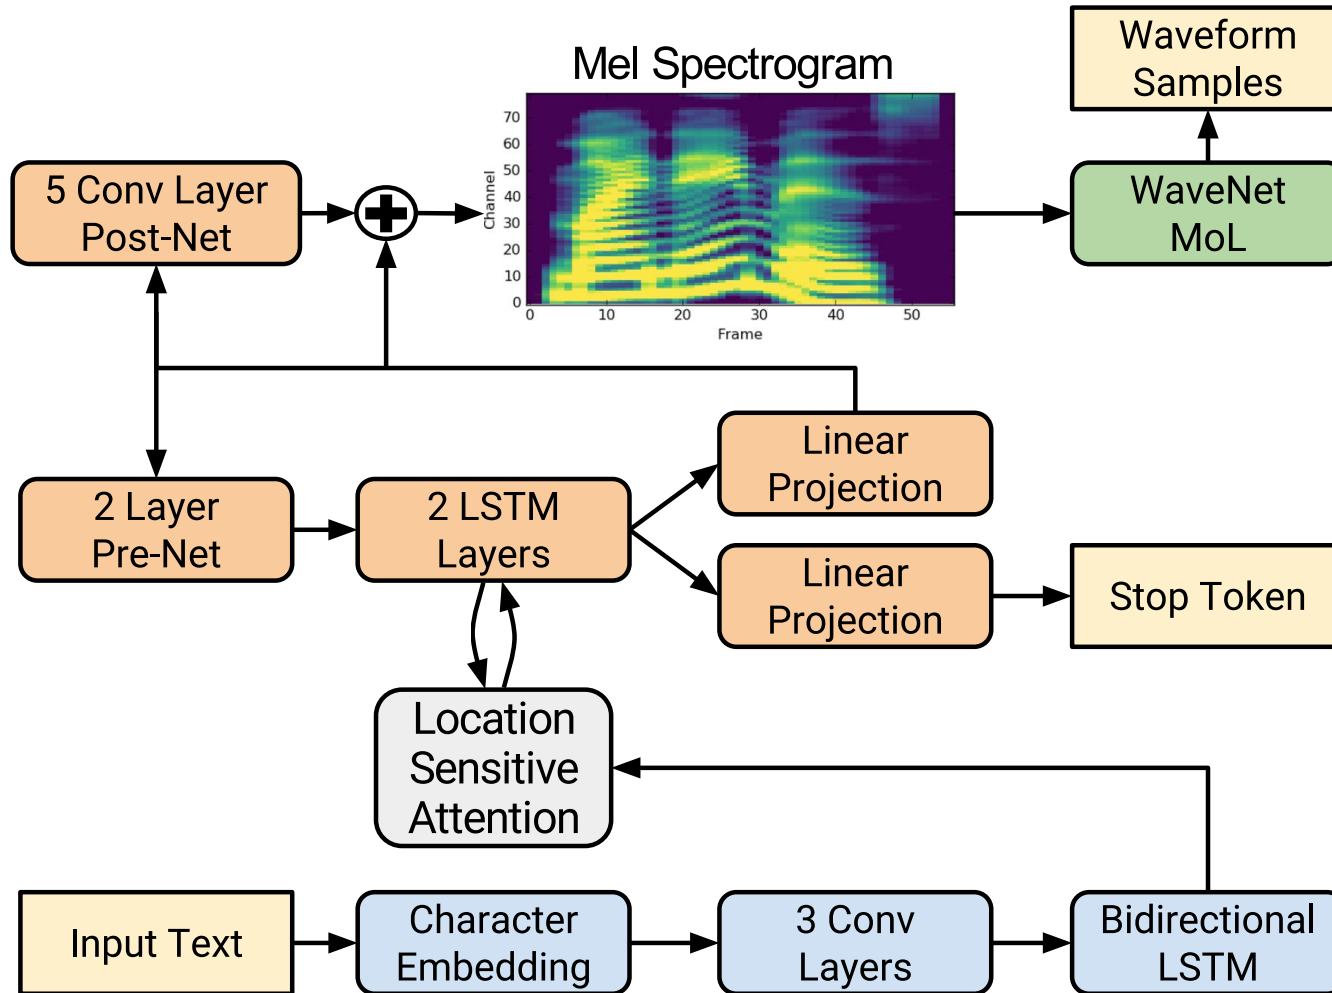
Waveform Samples

Mel Spectrogram

70
60
50
40
30
20
10
0
Channel

0 10 20 30 40 50
Frame

5 Conv Layer Post-Net

WaveNet MoL

Linear Projection

2 Layer Pre-Net

2 LSTM Layers

Linear Projection

Stop Token

Location Sensitive Attention

Input Text

Character Embedding

3 Conv Layers

Bidirectional LSTM